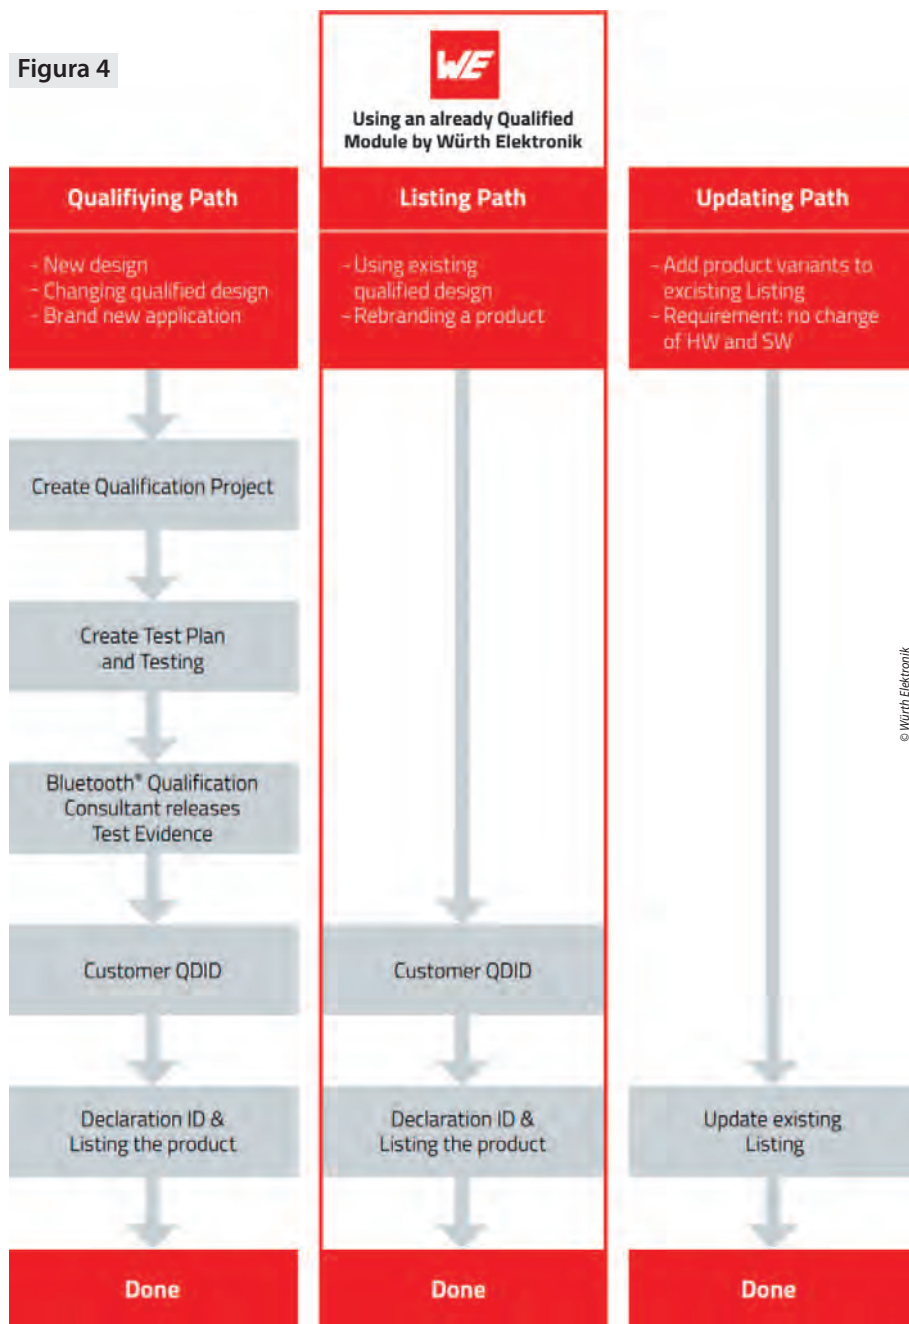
Figura 4

WE

Using an already Qualified Module by Würth Elektronik

Qualifiying Path

- New design
- Changing qualified design
- Brand new application

Create Qualification Project

Create Test Plan and Testing

Bluetooth® Qualification Consultant releases Test Evidence

Customer QDID

Declaration ID & Listing the product

Done

Listing Path

- Using existing qualified design
- Rebranding a product

Customer QDID

Declaration ID & Listing the product

Done

Updating Path

- Add product variants to excisting Listing
- Requirement: no change of HW and SW

Update existing Listing

Done

© Würth Elektronik